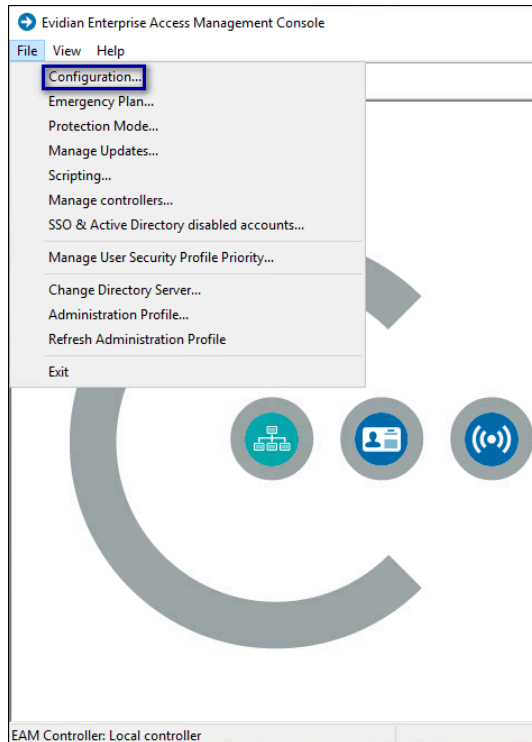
Evidian Enterprise Access Management Console
File View Help
Configuration...
Emergency Plan...
Protection Mode...
Manage Updates...
Scripting...
Manage controllers...
SSO & Active Directory disabled accounts...
Manage User Security Profile Priority...
Change Directory Server...
Administration Profile...
Refresh Administration Profile
Exit
EAM Controller: Local controller